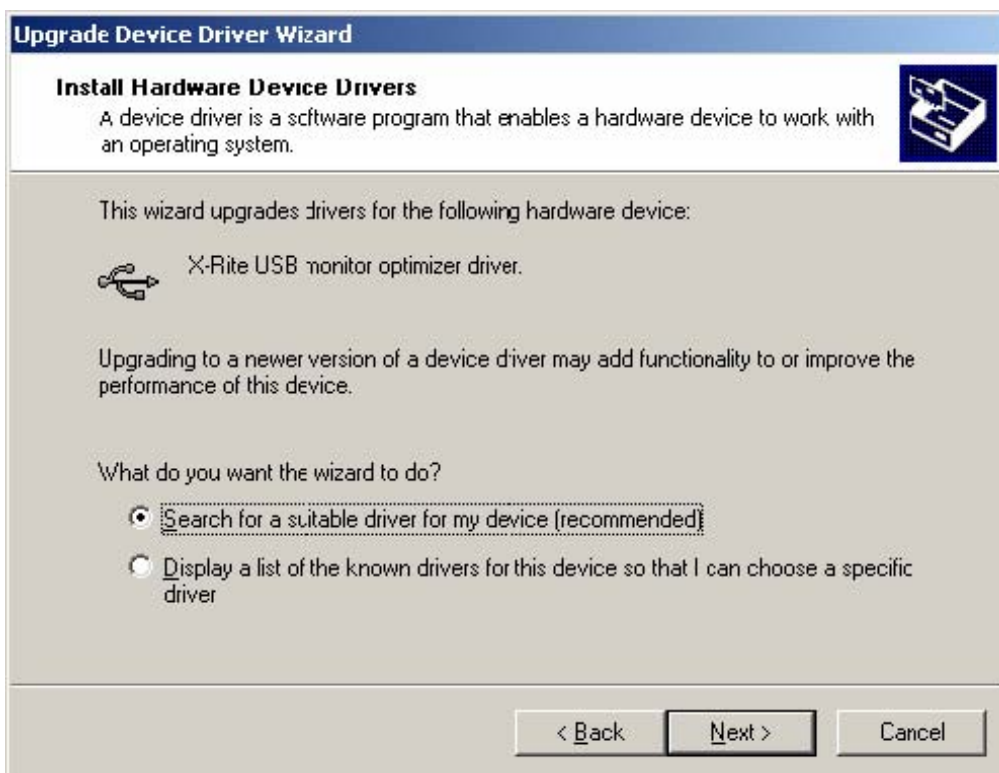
Upgrade Device Driver Wizard

Install Hardware Device Drivers
A device driver is a software program that enables a hardware device to work with an operating system.

This wizard upgrades drivers for the following hardware device:

X-Rite USB monitor optimizer driver.

Upgrading to a newer version of a device driver may add functionality to or improve the performance of this device.

What do you want the wizard to do?

Search for a suitable driver for my device (recommended)

Display a list of the known drivers for this device so that I can choose a specific driver

< Back

Next >

Cancel